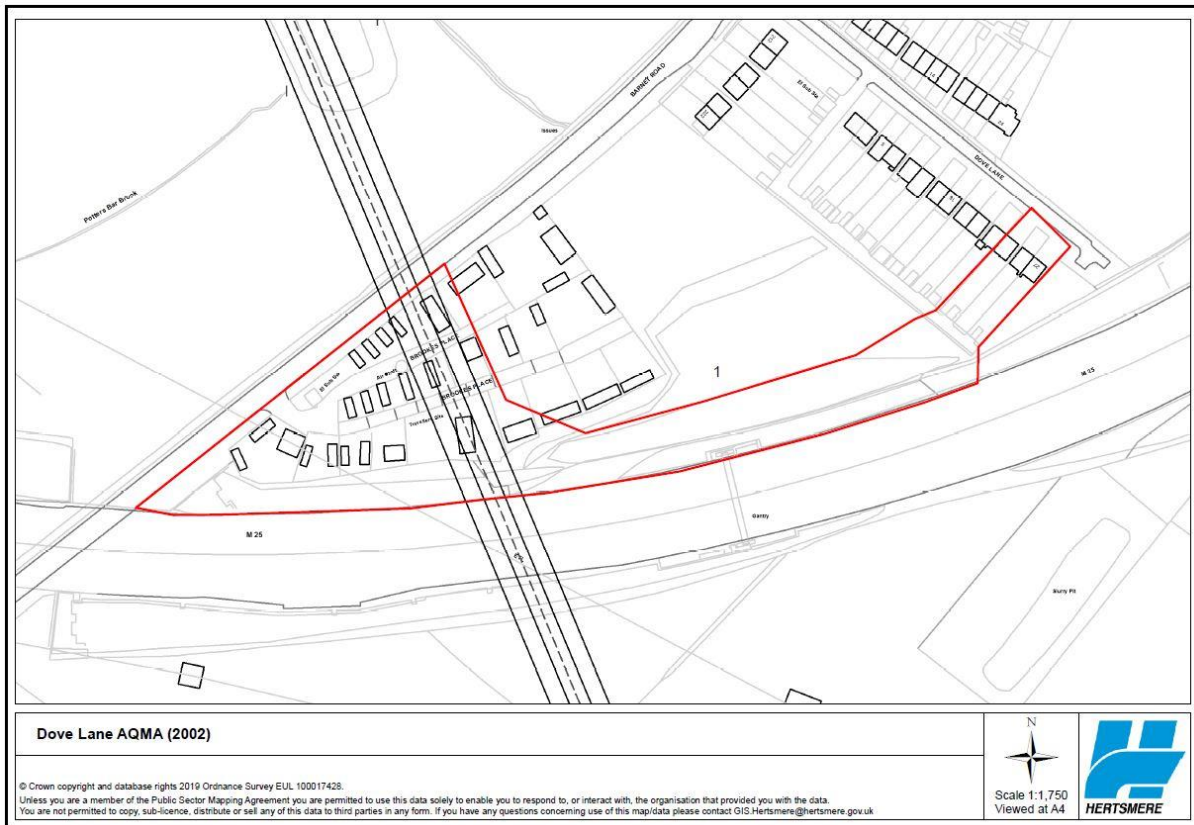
BARNET ROAD

Issues

Potters Bar Brook

El Sub Sta

DOVE LANE

BROOKES PLACE

BROOKES PLACE

El Sub Sta

Air Shaft

Travellers Site

1

M 25

M 25

Gantry

Slurry Pit

Dove Lane AQMA (2002)

N

Scale 1:1,750
Viewed at A4

HERTSMERE

© Crown copyright and database rights 2019 Ordnance Survey EUL 100017428.
Unless you are a member of the Public Sector Mapping Agreement you are permitted to use this data solely to enable you to respond to, or interact with, the organisation that provided you with the data.
You are not permitted to copy, sub-licence, distribute or sell any of this data to third parties in any form. If you have any questions concerning use of this map/data please contact GIS.Hertsmere@hertsmere.gov.uk